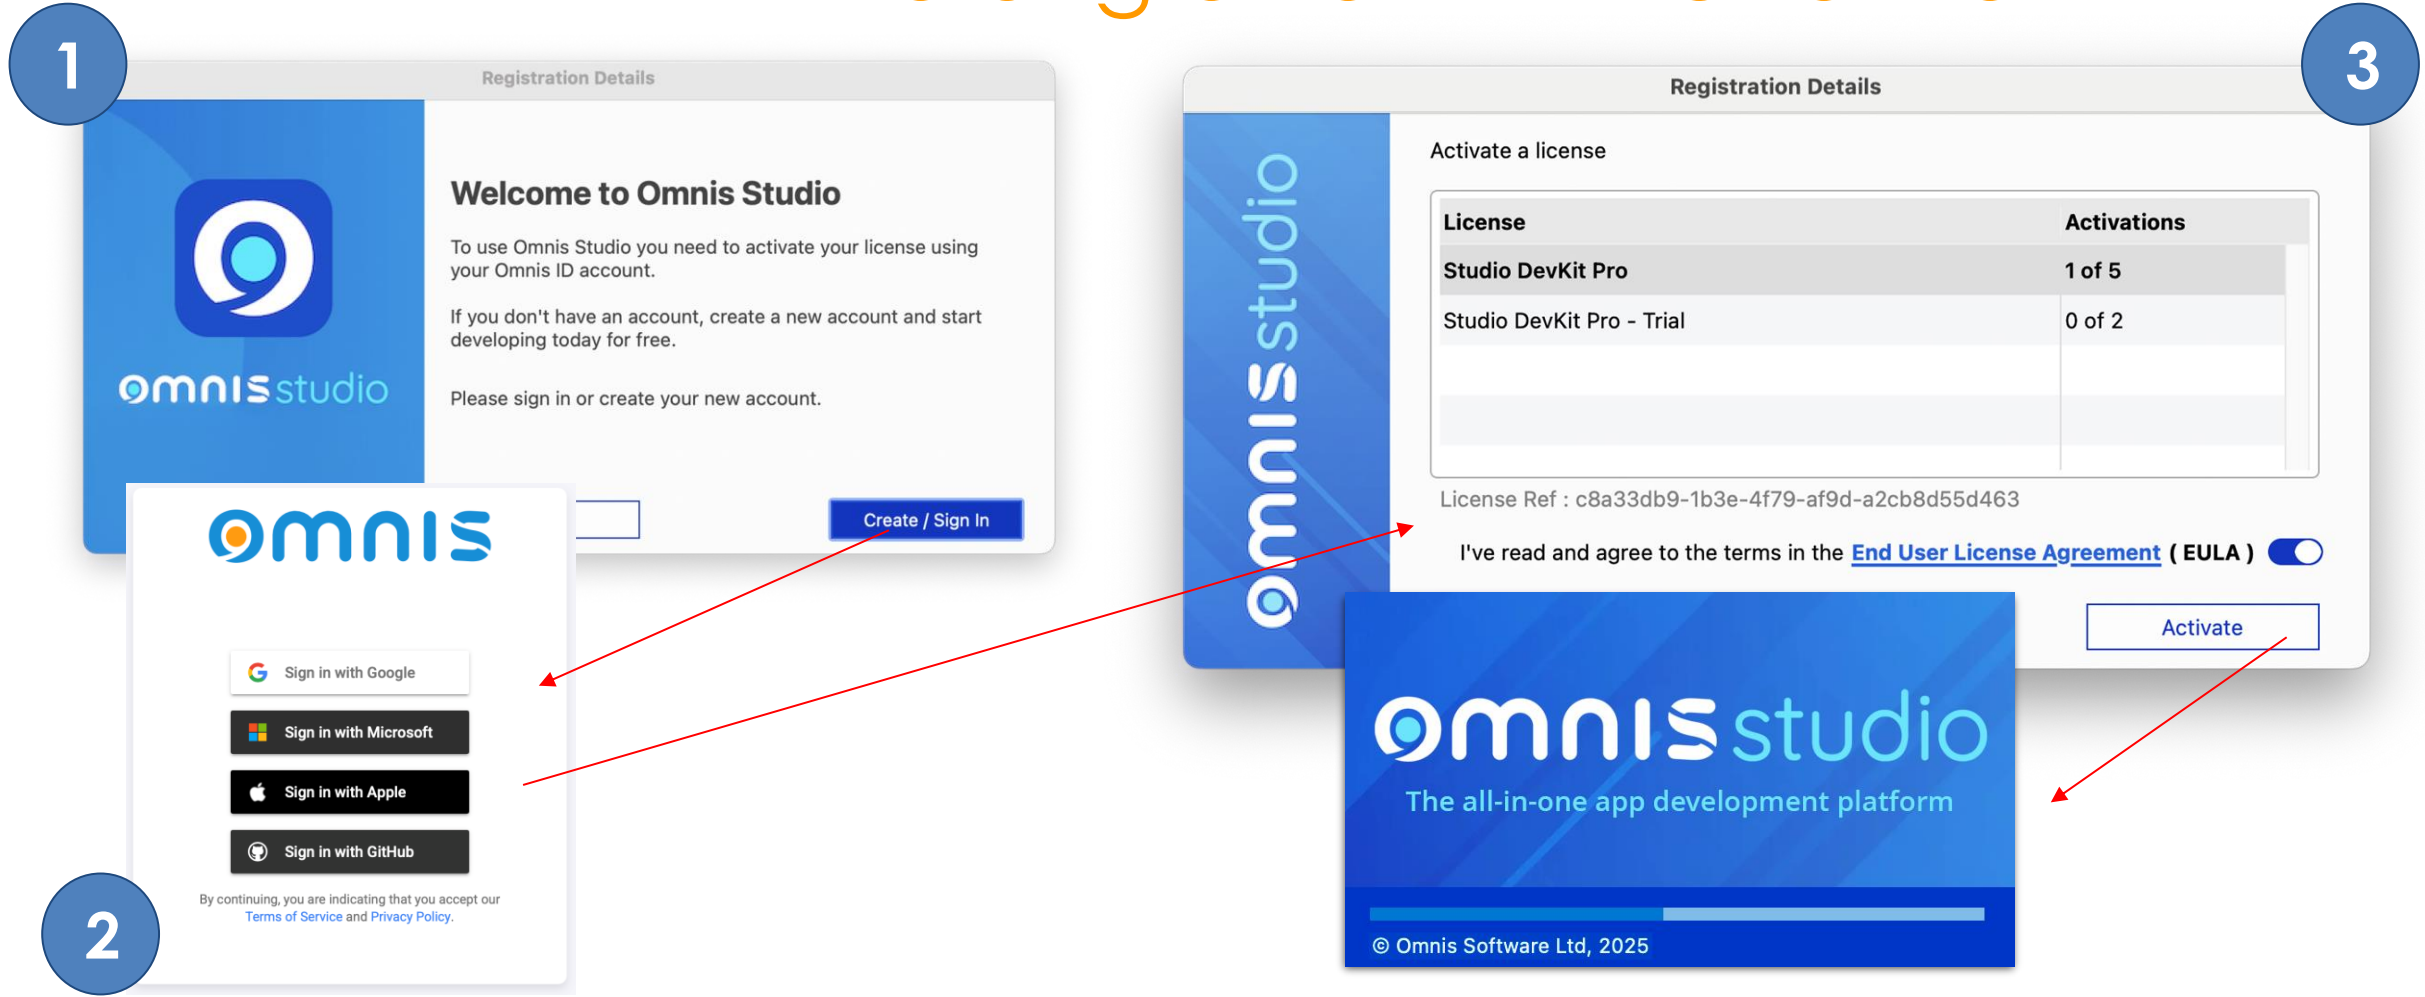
1

Registration Details

omnis studio

Welcome to Omnis Studio

To use Omnis Studio you need to activate your license using your Omnis ID account.

If you don't have an account, create a new account and start developing today for free.

Please sign in or create your new account.

Create / Sign In

omnis

Sign in with Google

Sign in with Microsoft

Sign in with Apple

Sign in with GitHub

By continuing, you are indicating that you accept our Terms of Service and Privacy Policy.

2

3

Registration Details

omnis studio

Activate a license

| License | Activations |
|---|---|
| Studio DevKit Pro | 1 of 5 |
| Studio DevKit Pro - Trial | 0 of 2 |

License Ref : c8a33db9-1b3e-4f79-af9d-a2cb8d55d463

I've read and agree to the terms in the End User License Agreement ( EULA )

Activate

omnis studio

The all-in-one app development platform

© Omnis Software Ltd, 2025